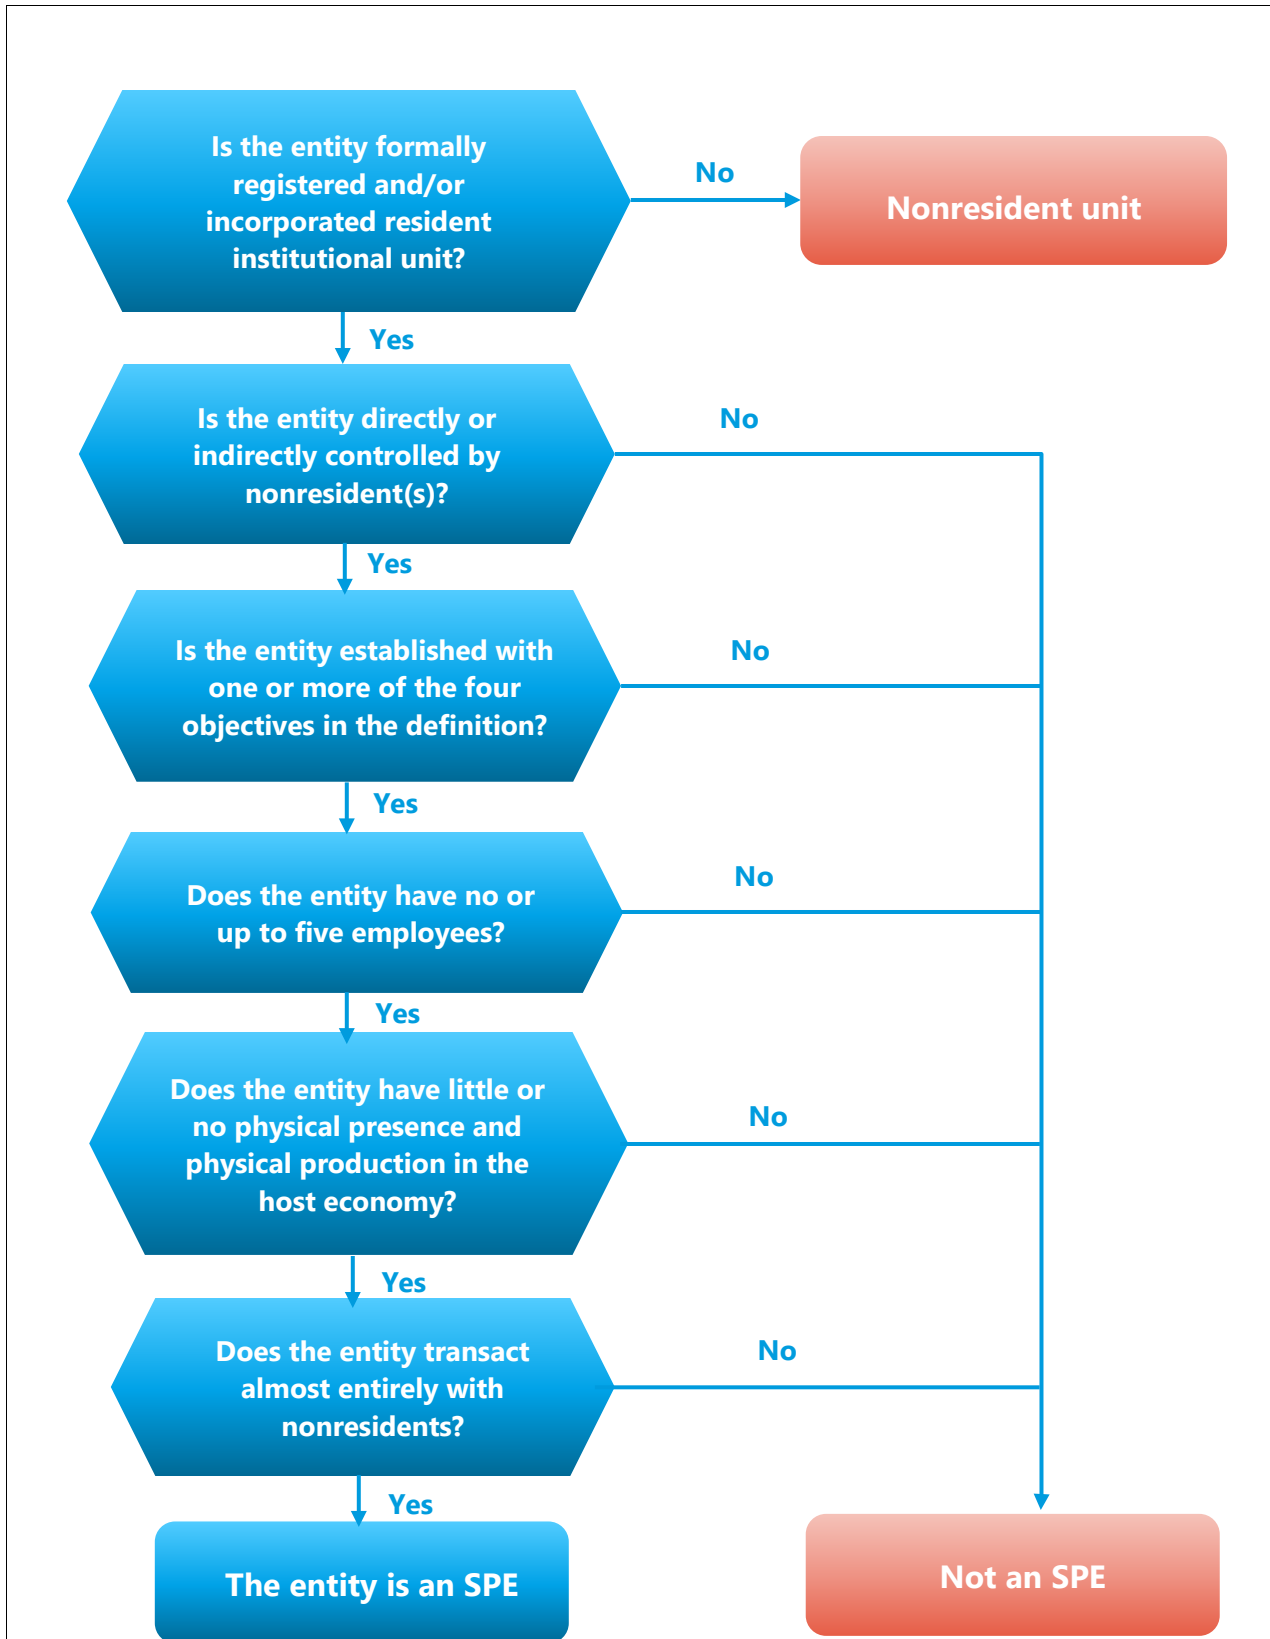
Is the entity formally registered and/or incorporated resident institutional unit?

No

Nonresident unit

Yes

Is the entity directly or indirectly controlled by nonresident(s)?

No

Yes

Is the entity established with one or more of the four objectives in the definition?

No

Yes

Does the entity have no or up to five employees?

No

Yes

Does the entity have little or no physical presence and physical production in the host economy?

No

Yes

Does the entity transact almost entirely with nonresidents?

No

Yes

The entity is an SPE

Not an SPE